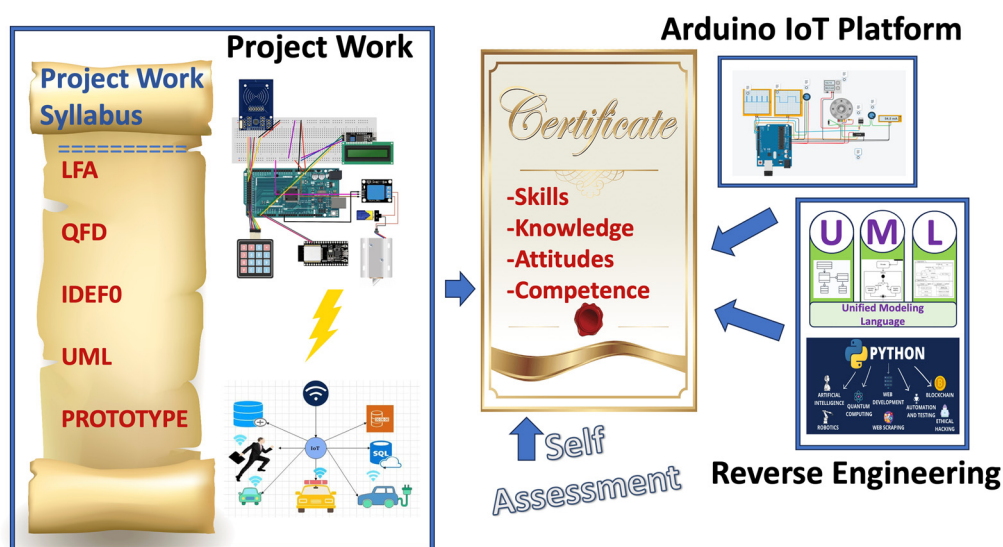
Project Work

Project Work Syllabus
==========
LFA

QFD

IDEF0

UML

PROTOTYPE

IoT

SQL

Certificate

-Skills
-Knowledge
-Attitudes
-Competence

Self Assessment

Arduino IoT Platform

U M L

Unified Modeling Language

PYTHON

ARTIFICIAL INTELLIGENCE

ROBOTICS

QUANTUM COMPUTING

WEB DEVELOPMENT

WEB SCRAPING

AUTOMATION AND TESTING

BLOCKCHAIN

ETHICAL HACKING

Reverse Engineering